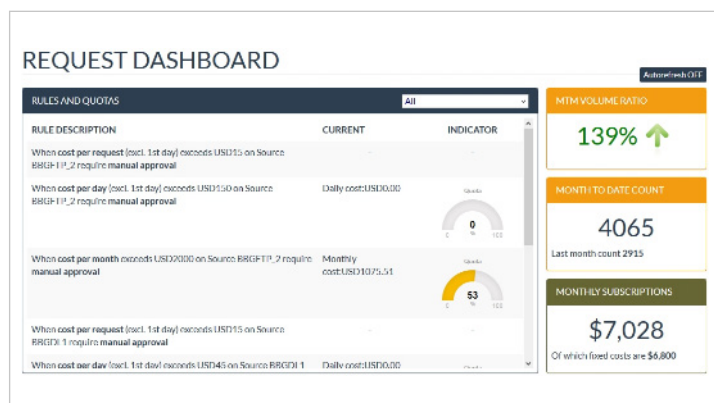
REQUEST DASHBOARD

Autorefresh OFF

RULES AND QUOTAS

All

| RULE DESCRIPTION | CURRENT | INDICATOR |
|---|---|---|
| When cost per request (excl. 1st day) exceeds USD15 on Source BBGFTP_2 require manual approval | - | - |
| When cost per day (excl. 1st day) exceeds USD150 on Source BBGFTP_2 require manual approval | Daily cost:USD0.00 | Quota 0 0 % 100 |
| When cost per month exceeds USD2000 on Source BBGFTP_2 require manual approval | Monthly cost:USD1075.51 | Quota 53 0 % 100 |
| When cost per request (excl. 1st day) exceeds USD15 on Source BBGDL1 require manual approval | - | - |
| When cost per day (excl. 1st day) exceeds USD45 on Source BBGDL1 | Daily cost:USD0.00 | Quota |

MTM VOLUME RATIO

139%

MONTH TO DATE COUNT

4065

Last month count 2915

MONTHLY SUBSCRIPTIONS

$7,028

Of which fixed costs are $6,800